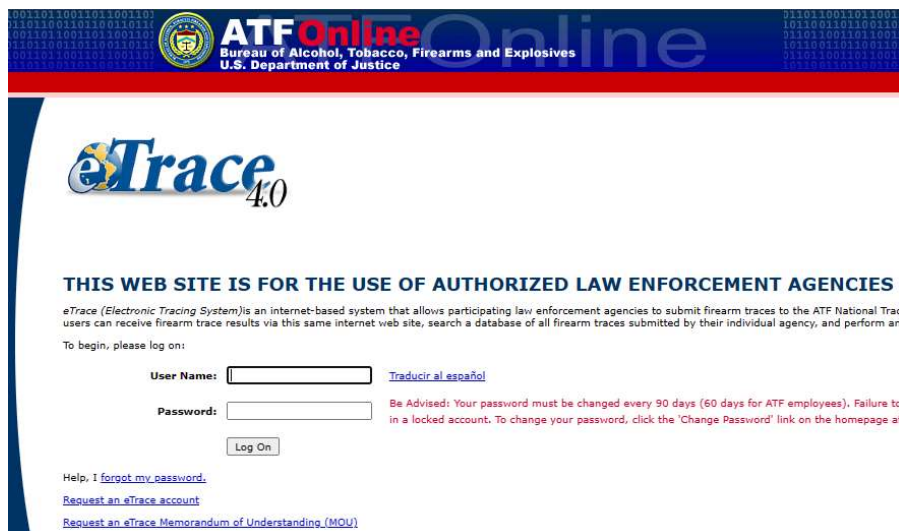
ATF Online
Bureau of Alcohol, Tobacco, Firearms and Explosives
U.S. Department of Justice

eTrace 4.0

THIS WEB SITE IS FOR THE USE OF AUTHORIZED LAW ENFORCEMENT AGENCIES

eTrace (Electronic Tracing System)is an internet-based system that allows participating law enforcement agencies to submit firearm traces to the ATF National Trac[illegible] users can receive firearm trace results via this same internet web site, search a database of all firearm traces submitted by their individual agency, and perform a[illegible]

To begin, please log on:

User Name:

Traducir al español

Password:

Be Advised: Your password must be changed every 90 days (60 days for ATF employees). Failure t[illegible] in a locked account. To change your password, click the 'Change Password' link on the homepage a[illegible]

Log On

Help, I forgot my password.

Request an eTrace account

Request an eTrace Memorandum of Understanding (MOU)